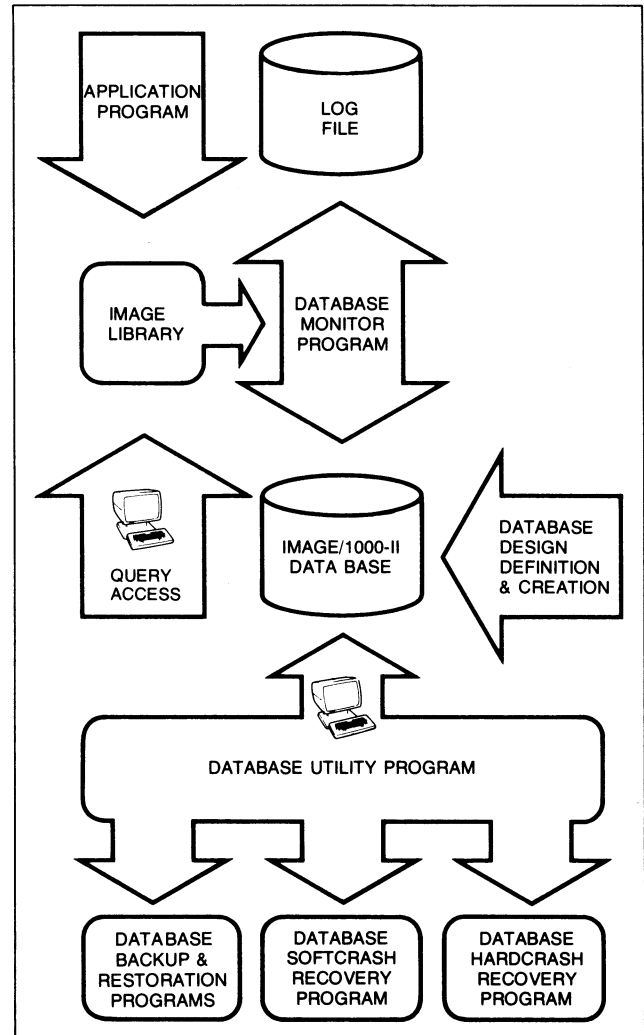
APPLICATION PROGRAM

LOG FILE

IMAGE LIBRARY

DATABASE MONITOR PROGRAM

QUERY ACCESS

IMAGE/1000-II DATA BASE

DATABASE DESIGN DEFINITION & CREATION

DATABASE UTILITY PROGRAM

DATABASE BACKUP & RESTORATION PROGRAMS

DATABASE SOFTCRASH RECOVERY PROGRAM

DATABASE HARDCRASH RECOVERY PROGRAM